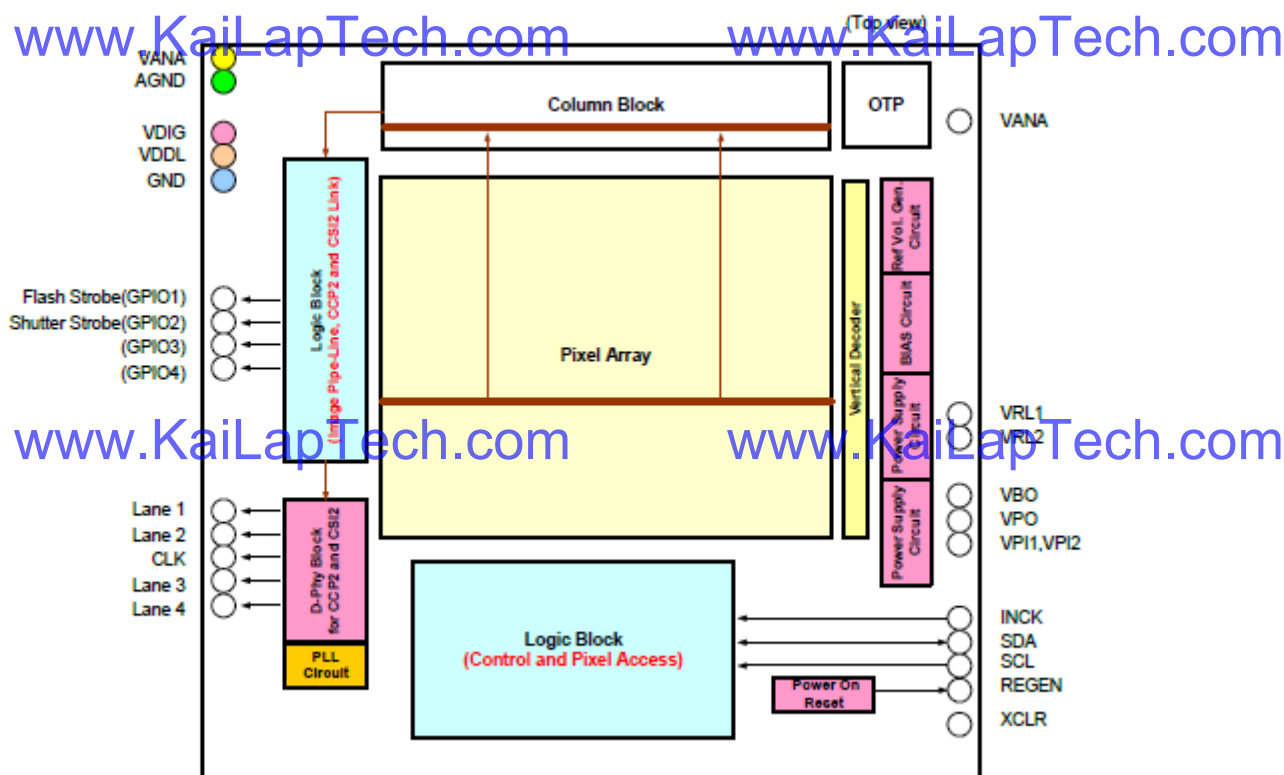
www.KaiLapTech.com
(Top view)
www.KaiLapTech.com

VANA
AGND
VDIG
VDDL
GND

Column Block
OTP
VANA

Logic Block
(Image Pipe-Line, CCP2 and CSI2 Link)

Pixel Array
Vertical Decoder
Ref Vol. Gen. Circuit
BIAS Circuit
Power Supply Circuit
Power Supply Circuit

Flash Strobe(GPIO1)
Shutter Strobe(GPIO2)
(GPIO3)
(GPIO4)

www.KaiLapTech.com
www.KaiLapTech.com

VRL1
VRL2
VBO
VPO
VPI1,VPI2

Lane 1
Lane 2
CLK
Lane 3
Lane 4

D-Phy Block for CCP2 and CSI2
PLL Circuit

Logic Block
(Control and Pixel Access)
Power On Reset

INCK
SDA
SCL
REGEN
XCLR